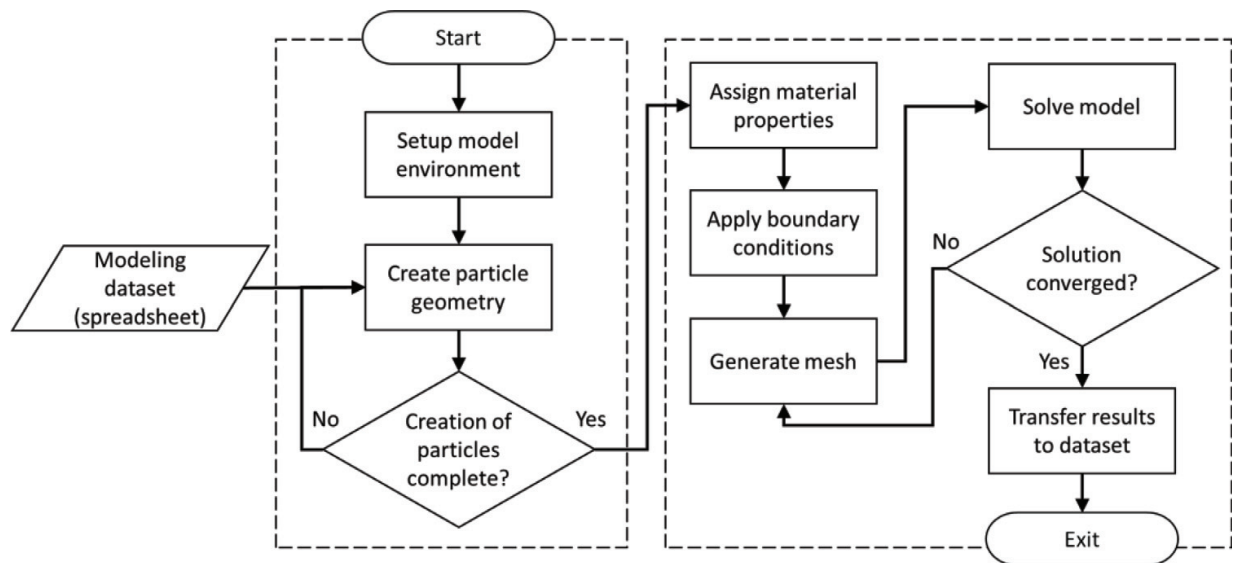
Start

Setup model environment

Modeling dataset (spreadsheet)

Create particle geometry

No

Creation of particles complete?

Yes

Assign material properties

Apply boundary conditions

Generate mesh

Solve model

No

Solution converged?

Yes

Transfer results to dataset

Exit